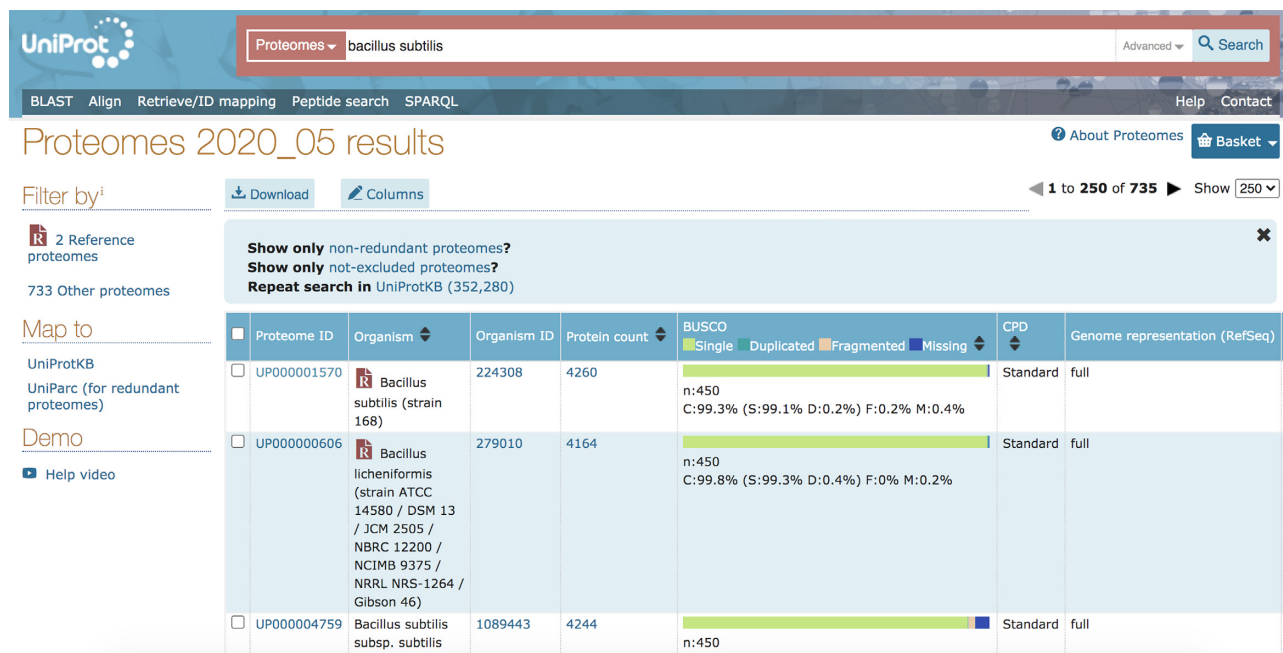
UniProt

Proteomes ▾ bacillus subtilis

Advanced ▾ Search

BLAST Align Retrieve/ID mapping Peptide search SPARQL

Help Contact

Proteomes 2020_05 results

About Proteomes

Basket ▾

Filter by$^i$

R 2 Reference proteomes

733 Other proteomes

Map to

UniProtKB

UniParc (for redundant proteomes)

Demo

Help video

Download

Columns

1 to 250 of 735 ▶ Show 250

Show only non-redundant proteomes?
Show only not-excluded proteomes?
Repeat search in UniProtKB (352,280)

| | Proteome ID | Organism | Organism ID | Protein count | BUSCO Single Duplicated Fragmented Missing | CPD | Genome representation (RefSeq) |
|---|---|---|---|---|---|---|---|
| | UP000001570 | R Bacillus subtilis (strain 168) | 224308 | 4260 | n:450 C:99.3% (S:99.1% D:0.2%) F:0.2% M:0.4% | Standard | full |
| | UP000000606 | R Bacillus licheniformis (strain ATCC 14580 / DSM 13 / JCM 2505 / NBRC 12200 / NCIMB 9375 / NRRL NRS-1264 / Gibson 46) | 279010 | 4164 | n:450 C:99.8% (S:99.3% D:0.4%) F:0% M:0.2% | Standard | full |
| | UP000004759 | Bacillus subtilis subsp. subtilis | 1089443 | 4244 | n:450 | Standard | full |